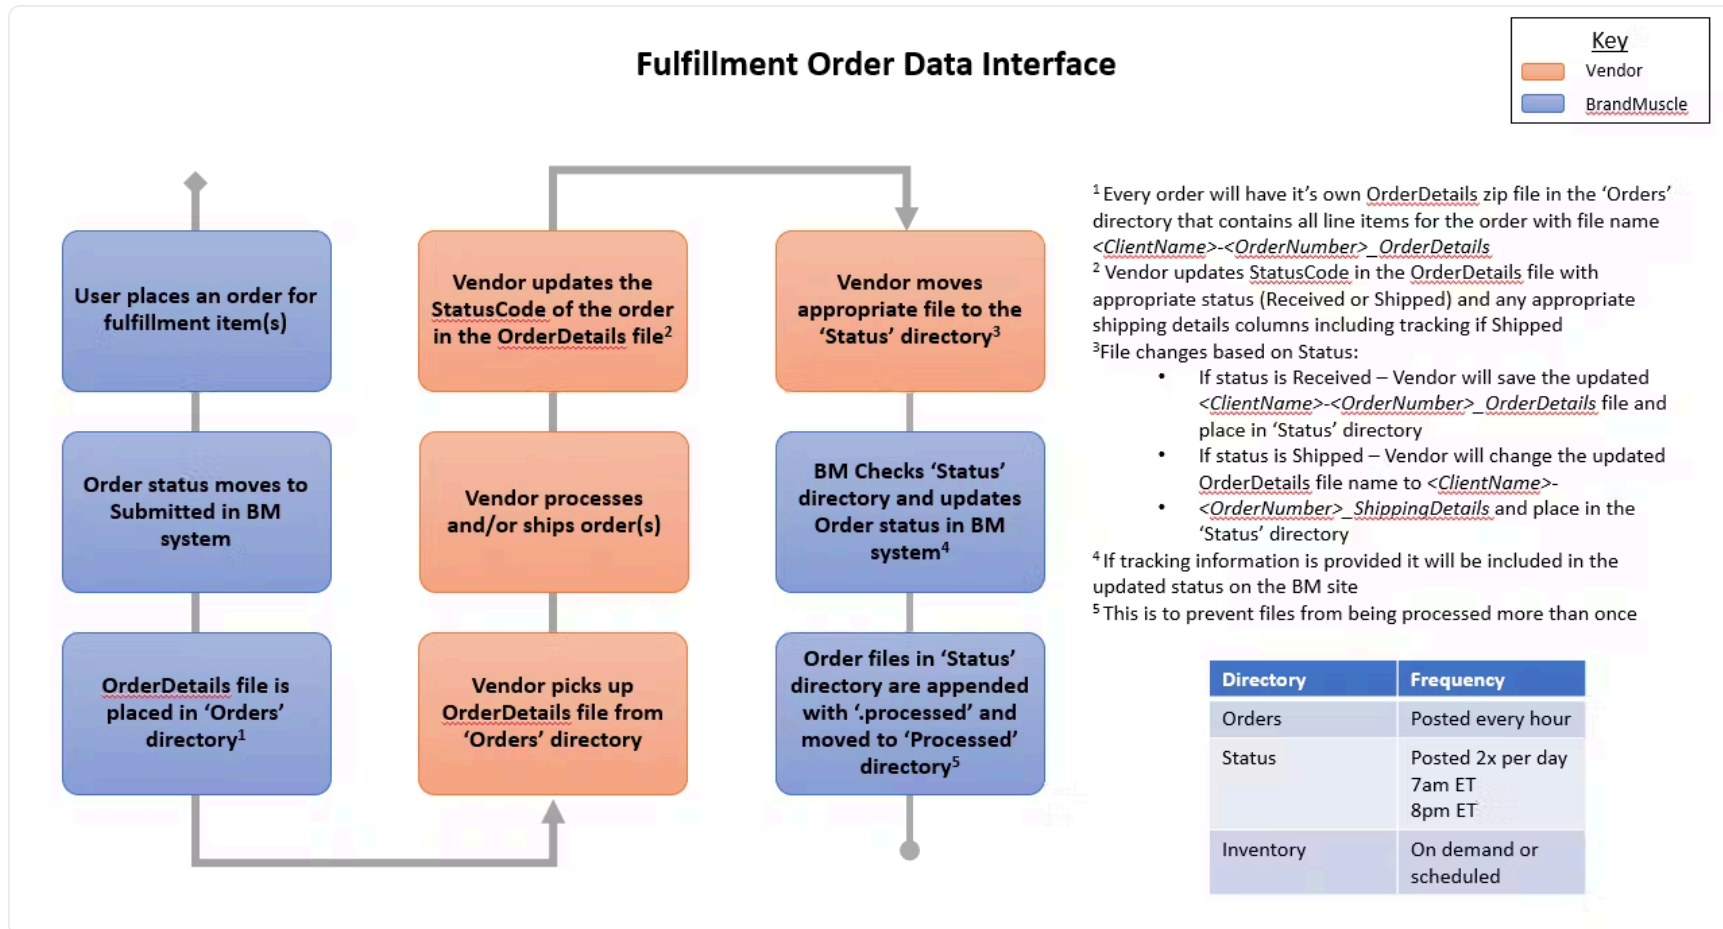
Fulfillment Order Data Interface

Key
Vendor
BrandMuscle

User places an order for fulfillment item(s)

Order status moves to Submitted in BM system

OrderDetails file is placed in 'Orders' directory$^1$

Vendor updates the StatusCode of the order in the OrderDetails file$^2$

Vendor processes and/or ships order(s)

Vendor picks up OrderDetails file from 'Orders' directory

Vendor moves appropriate file to the 'Status' directory$^3$

BM Checks 'Status' directory and updates Order status in BM system$^4$

Order files in 'Status' directory are appended with '.processed' and moved to 'Processed' directory$^5$

$^1$ Every order will have it's own OrderDetails zip file in the 'Orders' directory that contains all line items for the order with file name <ClientName>-<OrderNumber>_OrderDetails
$^2$ Vendor updates StatusCode in the OrderDetails file with appropriate status (Received or Shipped) and any appropriate shipping details columns including tracking if Shipped
$^3$File changes based on Status:
• If status is Received – Vendor will save the updated <ClientName>-<OrderNumber>_OrderDetails file and place in 'Status' directory
• If status is Shipped – Vendor will change the updated OrderDetails file name to <ClientName>-
• <OrderNumber>_ShippingDetails and place in the 'Status' directory
$^4$ If tracking information is provided it will be included in the updated status on the BM site
$^5$ This is to prevent files from being processed more than once

| Directory | Frequency |
|---|---|
| Orders | Posted every hour |
| Status | Posted 2x per day 7am ET 8pm ET |
| Inventory | On demand or scheduled |